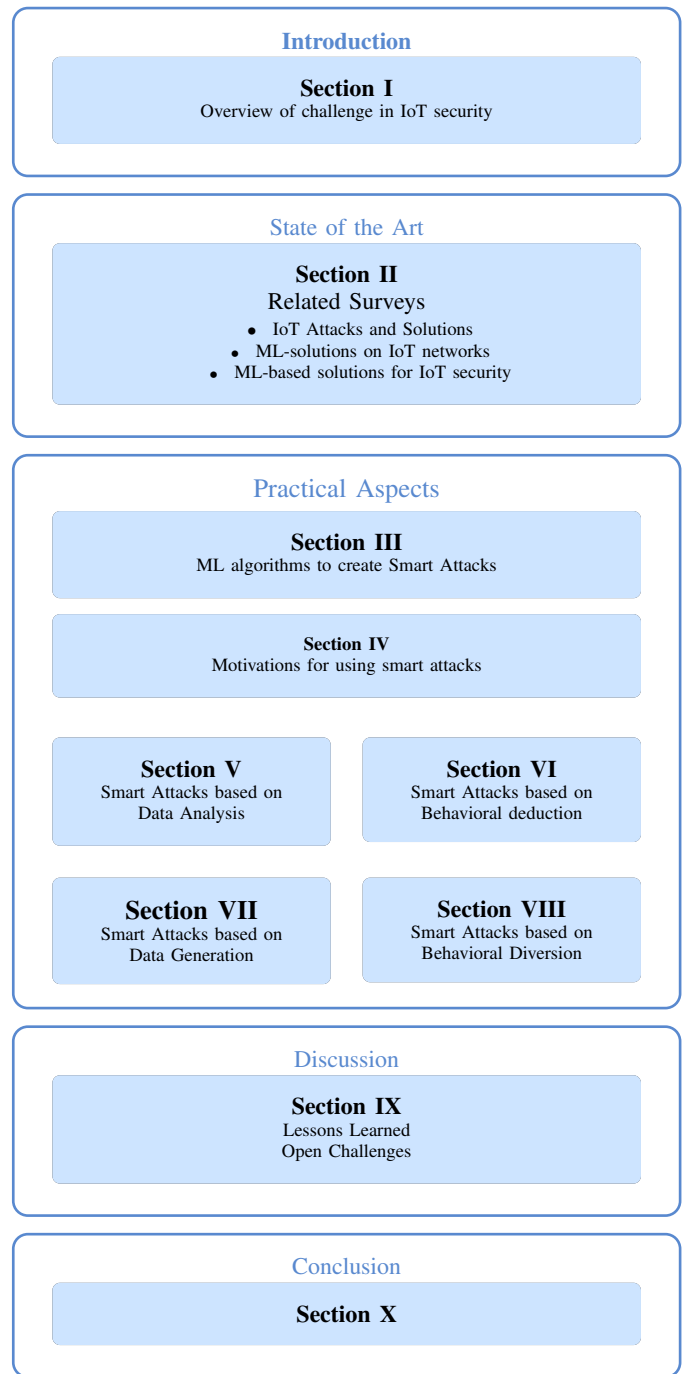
Introduction

Section I
Overview of challenge in IoT security

State of the Art

Section II
Related Surveys
• IoT Attacks and Solutions
• ML-solutions on IoT networks
• ML-based solutions for IoT security

Practical Aspects

Section III
ML algorithms to create Smart Attacks

Section IV
Motivations for using smart attacks

Section V
Smart Attacks based on Data Analysis

Section VI
Smart Attacks based on Behavioral deduction

Section VII
Smart Attacks based on Data Generation

Section VIII
Smart Attacks based on Behavioral Diversion

Discussion

Section IX
Lessons Learned
Open Challenges

Conclusion

Section X